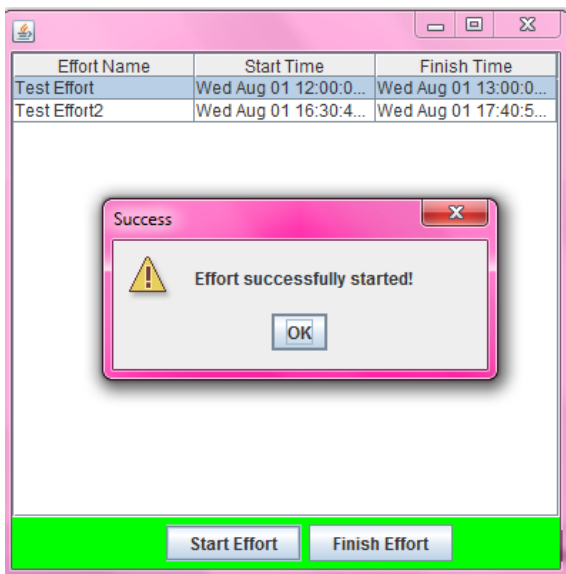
| Effort Name | Start Time | Finish Time |
|---|---|---|
| Test Effort | Wed Aug 01 12:00:0... | Wed Aug 01 13:00:0... |
| Test Effort2 | Wed Aug 01 16:30:4... | Wed Aug 01 17:40:5... |

Success

Effort successfully started!

OK

Start Effort

Finish Effort